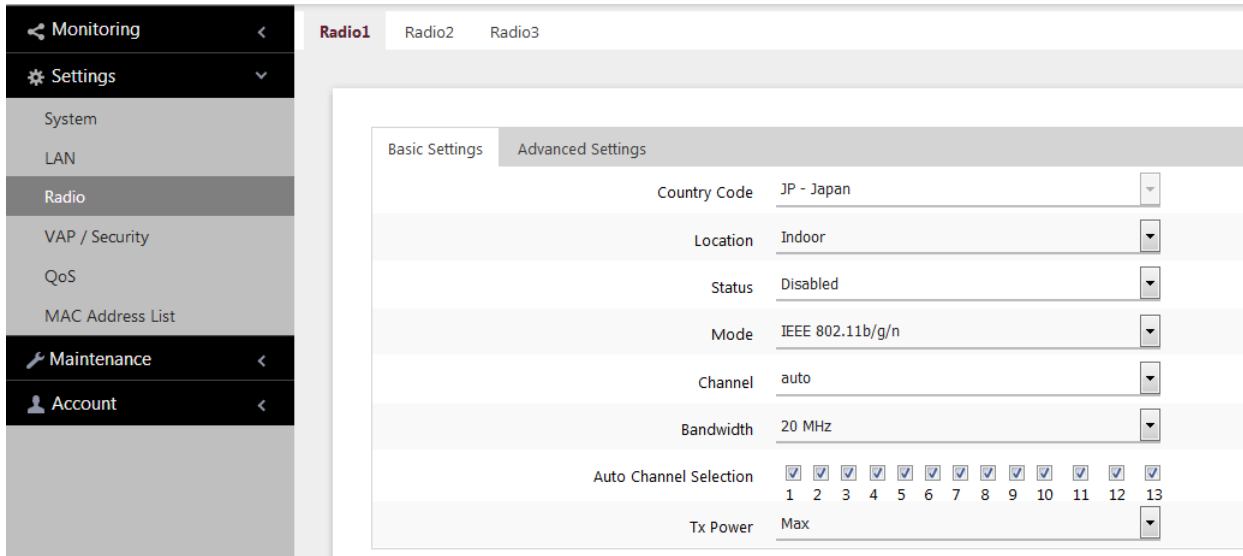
Monitoring
Settings
System
LAN
Radio
VAP / Security
QoS
MAC Address List
Maintenance
Account

Radio1 Radio2 Radio3

Basic Settings Advanced Settings

| | |
|---|---|
| Country Code | JP - Japan |
| Location | Indoor |
| Status | Disabled |
| Mode | IEEE 802.11b/g/n |
| Channel | auto |
| Bandwidth | 20 MHz |
| Auto Channel Selection | 1 2 3 4 5 6 7 8 9 10 11 12 13 |
| Tx Power | Max |